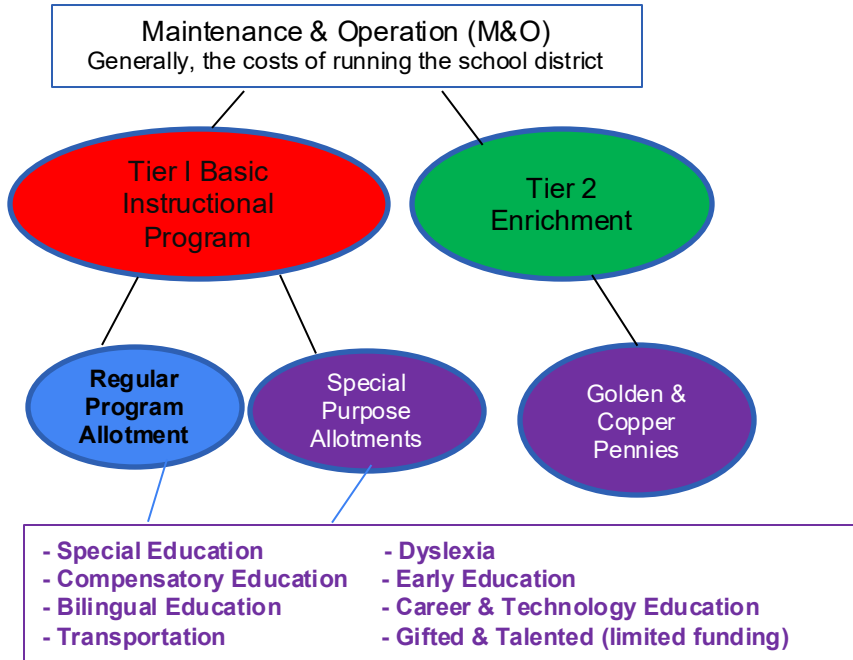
Maintenance & Operation (M&O)
Generally, the costs of running the school district

Tier I Basic Instructional Program

Tier 2 Enrichment

Regular Program Allotment

Special Purpose Allotments

Golden & Copper Pennies

- Special Education
- Compensatory Education
- Bilingual Education
- Transportation

- Dyslexia
- Early Education
- Career & Technology Education
- Gifted & Talented (limited funding)